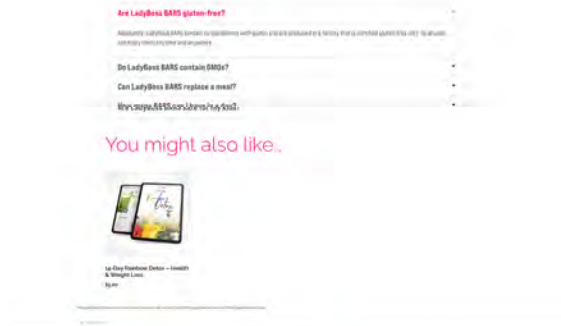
Are LadyBoss BARS gluten-free?

Absolutely. LadyBoss BARS contain no ingredients with gluten and are produced in a facility that is certified gluten free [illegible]

Do LadyBoss BARS contain GMOs?

Can LadyBoss BARS replace a meal?

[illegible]

You might also like..

14-Day Rainbow Detox – Health & Weight Loss

$5.00